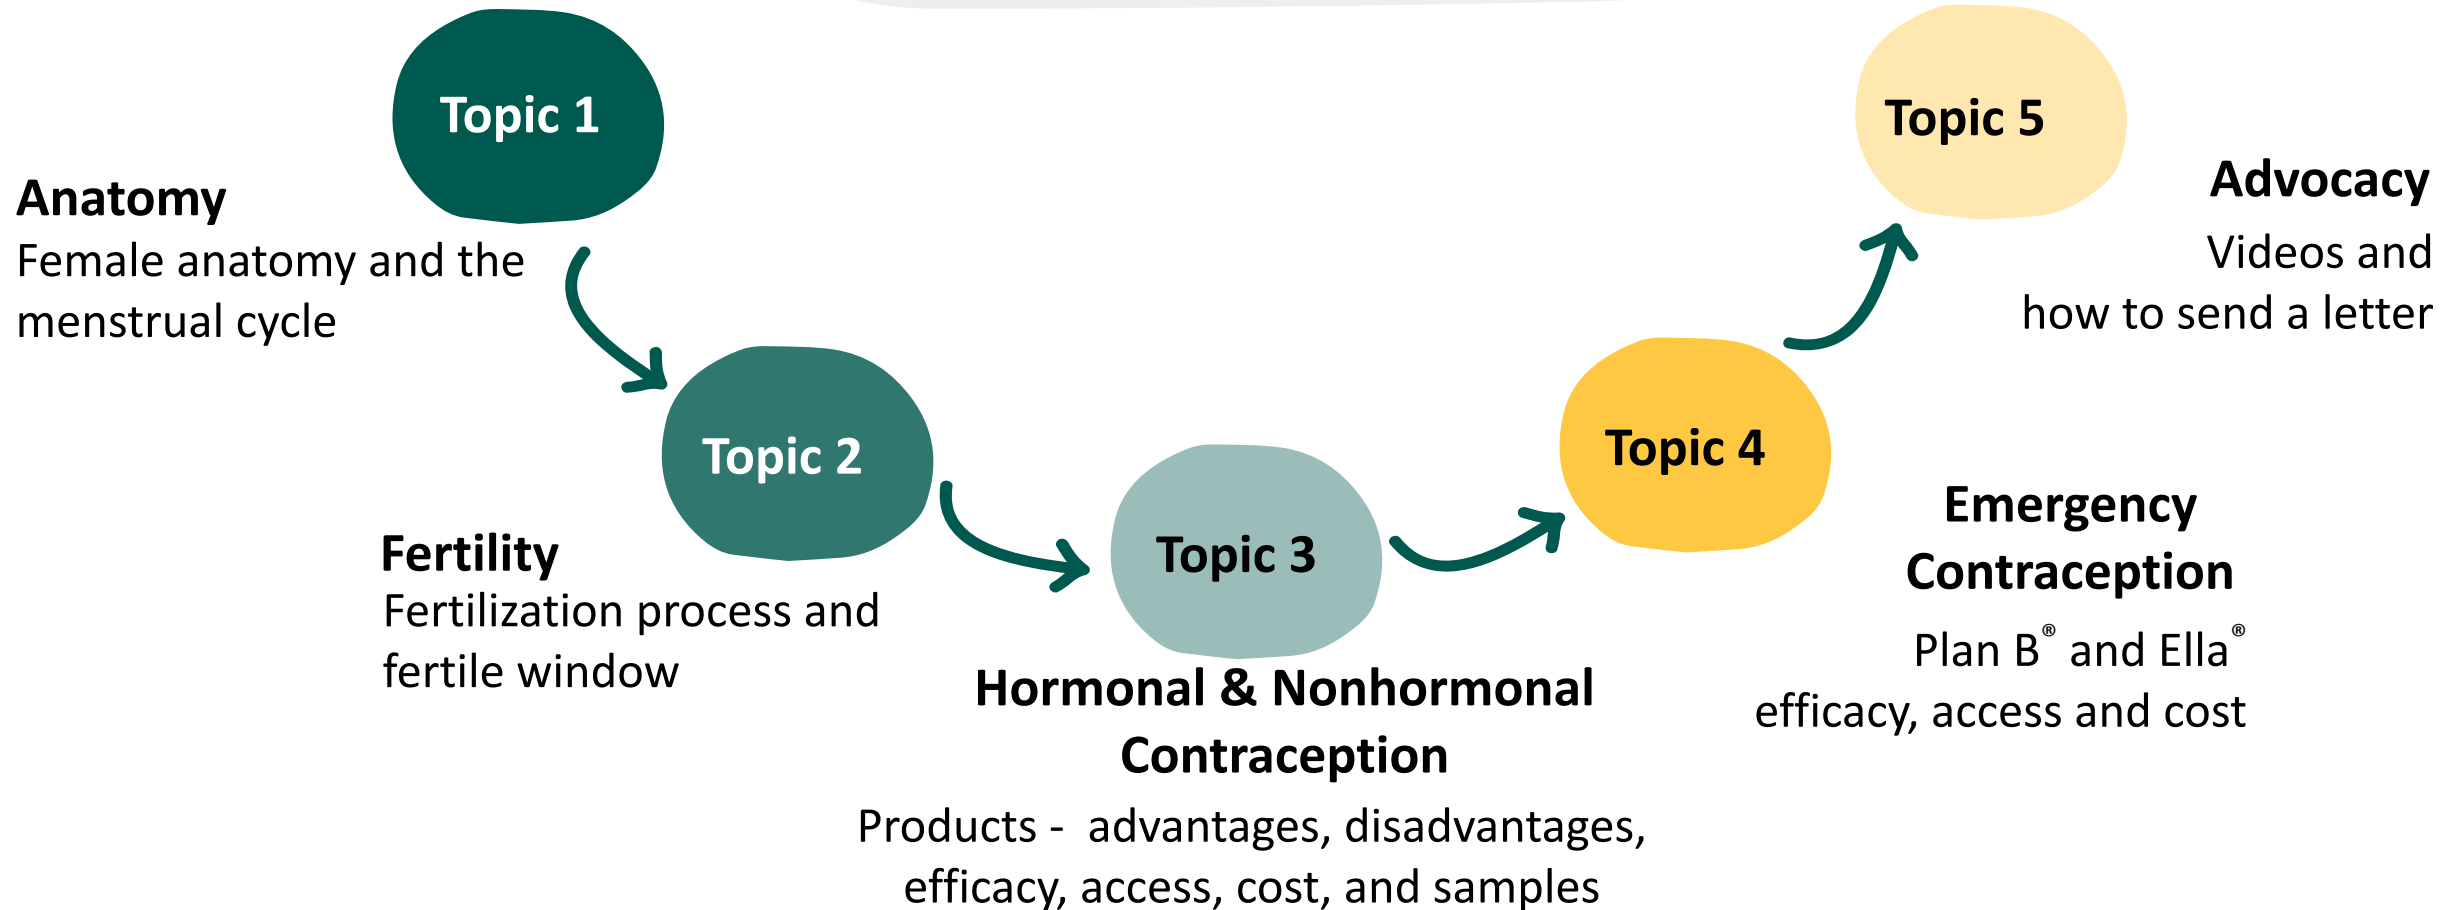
Topic 1

Anatomy
Female anatomy and the menstrual cycle

Topic 2

Fertility
Fertilization process and fertile window

Topic 3

Hormonal & Nonhormonal Contraception
Products - advantages, disadvantages, efficacy, access, cost, and samples

Topic 4

Emergency Contraception
Plan B® and Ella® efficacy, access and cost

Topic 5

Advocacy
Videos and how to send a letter